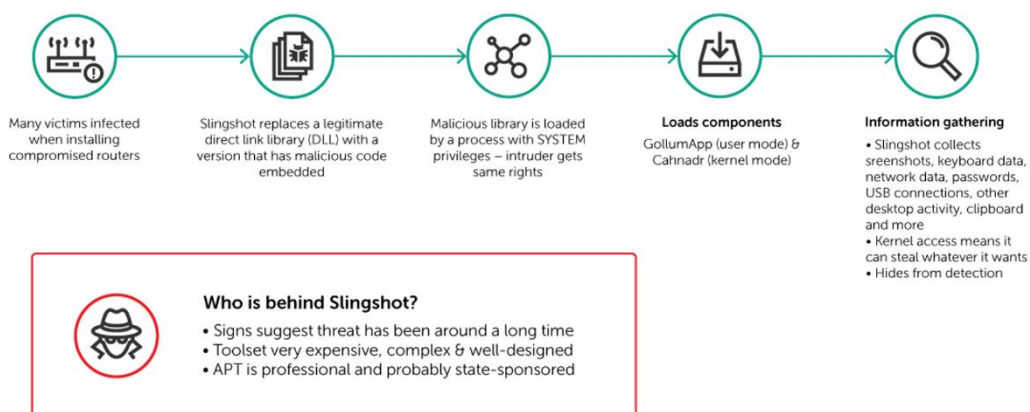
Many victims infected when installing compromised routers

Slingshot replaces a legitimate direct link library (DLL) with a version that has malicious code embedded

Malicious library is loaded by a process with SYSTEM privileges – intruder gets same rights

Loads components

GollumApp (user mode) & Cahnadr (kernel mode)

Information gathering

• Slingshot collects sreenshots, keyboard data, network data, passwords, USB connections, other desktop activity, clipboard and more
• Kernel access means it can steal whatever it wants
• Hides from detection

Who is behind Slingshot?

• Signs suggest threat has been around a long time
• Toolset very expensive, complex & well-designed
• APT is professional and probably state-sponsored